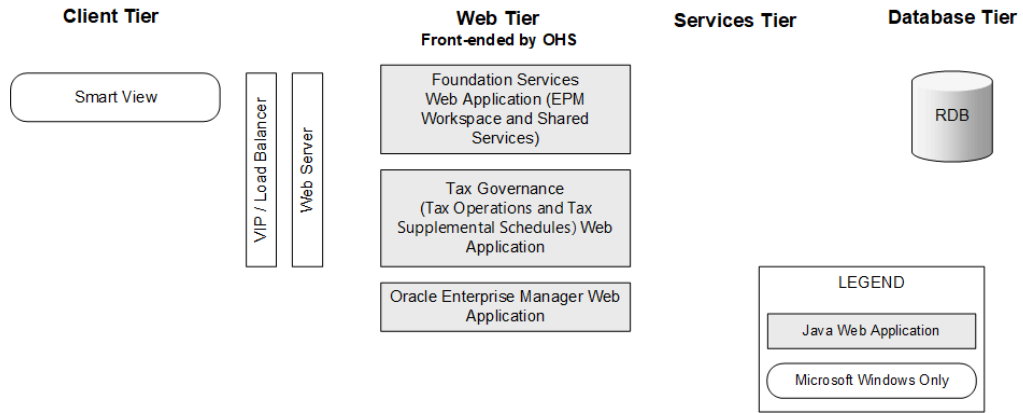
Client Tier

Web Tier
Front-ended by OHS

Services Tier

Database Tier

Smart View

VIP / Load Balancer

Web Server

Foundation Services Web Application (EPM Workspace and Shared Services)

Tax Governance (Tax Operations and Tax Supplemental Schedules) Web Application

Oracle Enterprise Manager Web Application

RDB

LEGEND

Java Web Application

Microsoft Windows Only